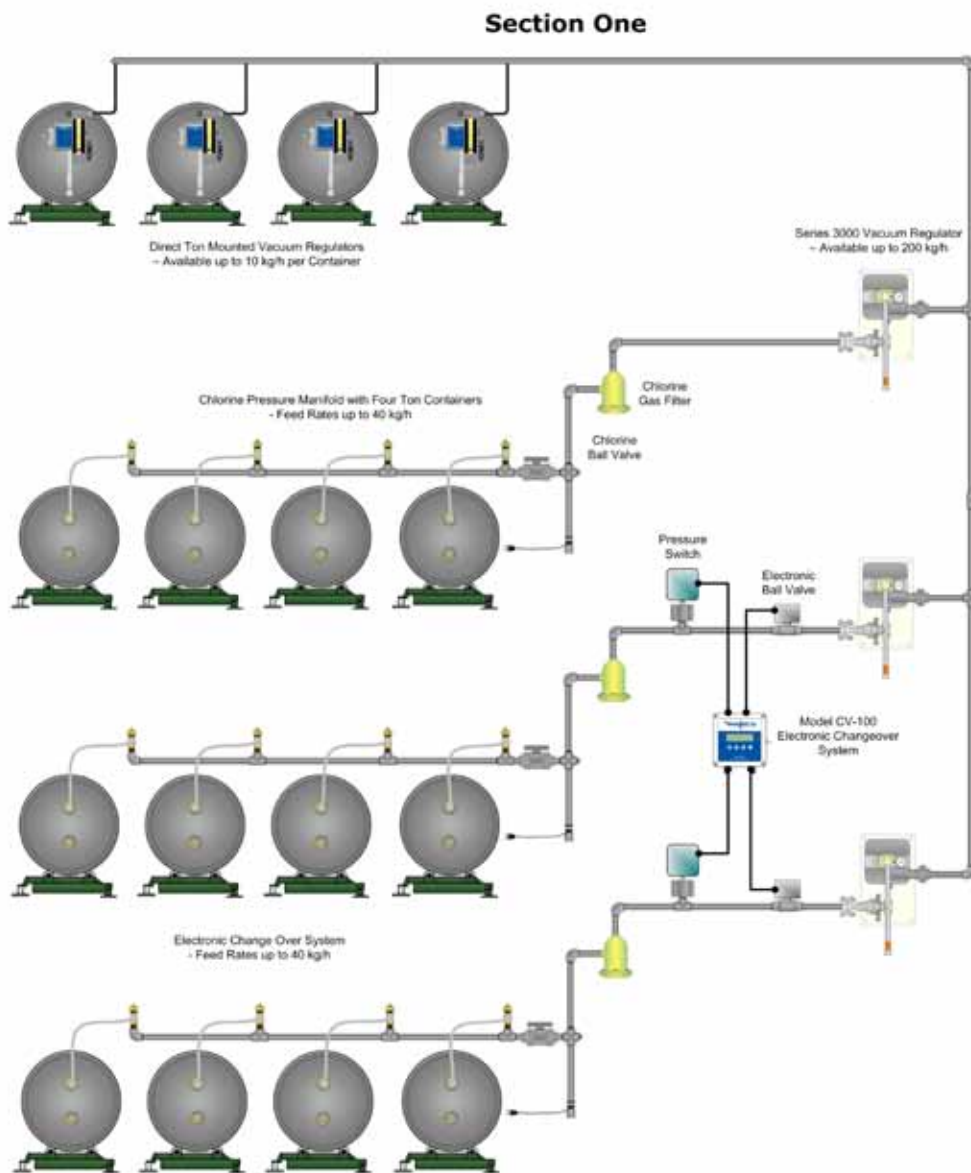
Section One

Direct Ton Mounted Vacuum Regulators
– Available up to 10 kg/h per Container

Series 3000 Vacuum Regulator
– Available up to 200 kg/h

Chlorine Pressure Manifold with Four Ton Containers
- Feed Rates up to 40 kg/h

Chlorine Gas Filter

Chlorine Ball Valve

Pressure Switch

Electronic Ball Valve

Model CV-100 Electronic Changeover System

Electronic Change Over System
- Feed Rates up to 40 kg/h